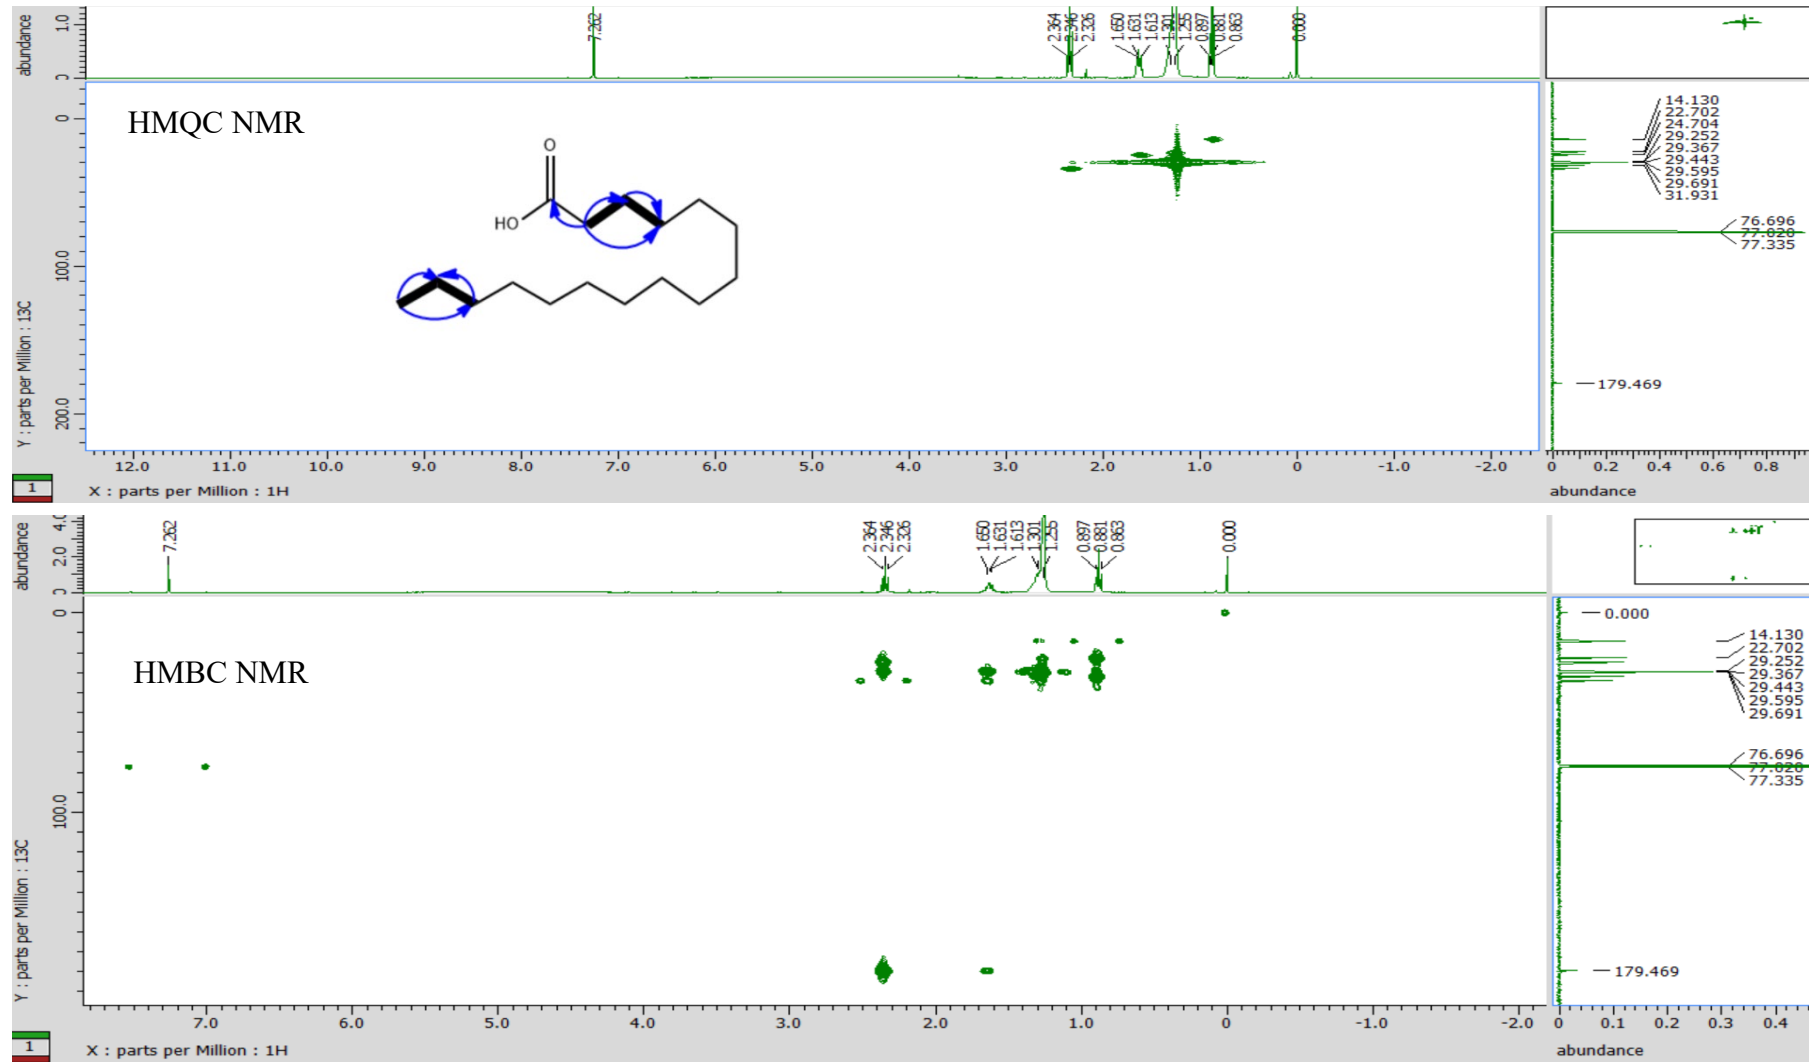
abundance 1.0 0

7.262

2.364 2.346 2.326 1.650 1.631 1.613 1.301 1.255 0.897 0.881 0.863 0.000

HMQC NMR

O

HO

14.130
22.702
24.704
29.252
29.367
29.443
29.595
29.691
31.931

76.696
77.020
77.335

179.469

Y : parts per Million : 13C

0 100.0 200.0

12.0 11.0 10.0 9.0 8.0 7.0 6.0 5.0 4.0 3.0 2.0 1.0 0 -1.0 -2.0

1

X : parts per Million : 1H

0 0.2 0.4 0.6 0.8

abundance

abundance 4.0 2.0 0

7.262

2.364 2.346 2.326 1.650 1.631 1.613 1.301 1.255 0.897 0.881 0.863 0.000

HMBC NMR

0.000

14.130
22.702
29.252
29.367
29.443
29.595
29.691

76.696
77.020
77.335

179.469

Y : parts per Million : 13C

0 100.0

7.0 6.0 5.0 4.0 3.0 2.0 1.0 0 -1.0 -2.0

1

X : parts per Million : 1H

0 0.1 0.2 0.3 0.4

abundance